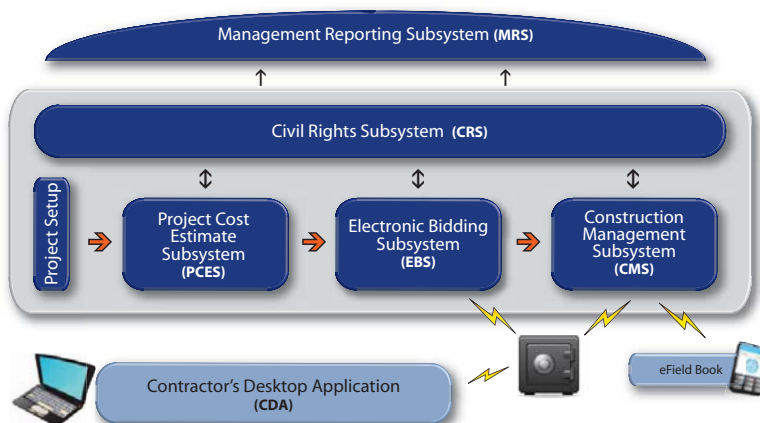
Management Reporting Subsystem (MRS)

Civil Rights Subsystem (CRS)

Project Setup

Project Cost Estimate Subsystem (PCES)

Electronic Bidding Subsystem (EBS)

Construction Management Subsystem (CMS)

Contractor's Desktop Application (CDA)

eField Book